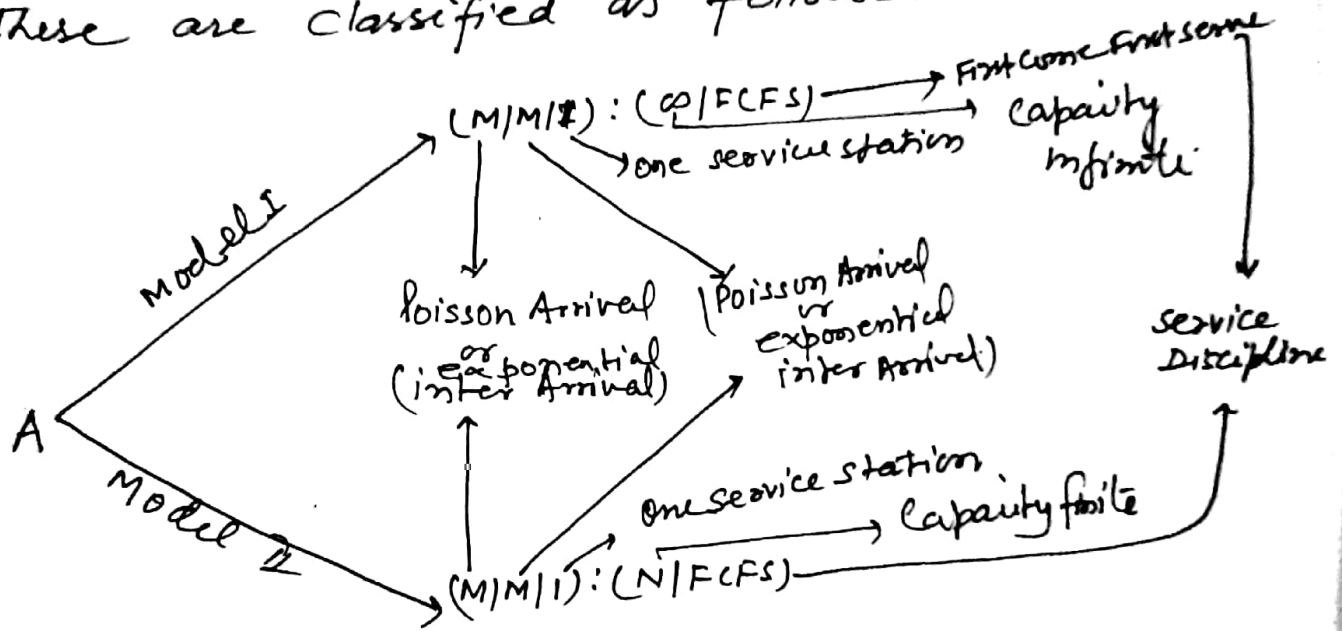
These are classified as follow

$(M/M/1):(\infty/FCFS)$ → First come First serve
Capacity infinite
one service station

Model I

Poisson Arrival or exponential (inter Arrival)

(Poisson Arrival or exponential inter Arrival)

Service Discipline

A

Model 2

One service station
Capacity finite

$(M/M/1):(N/FCFS)$